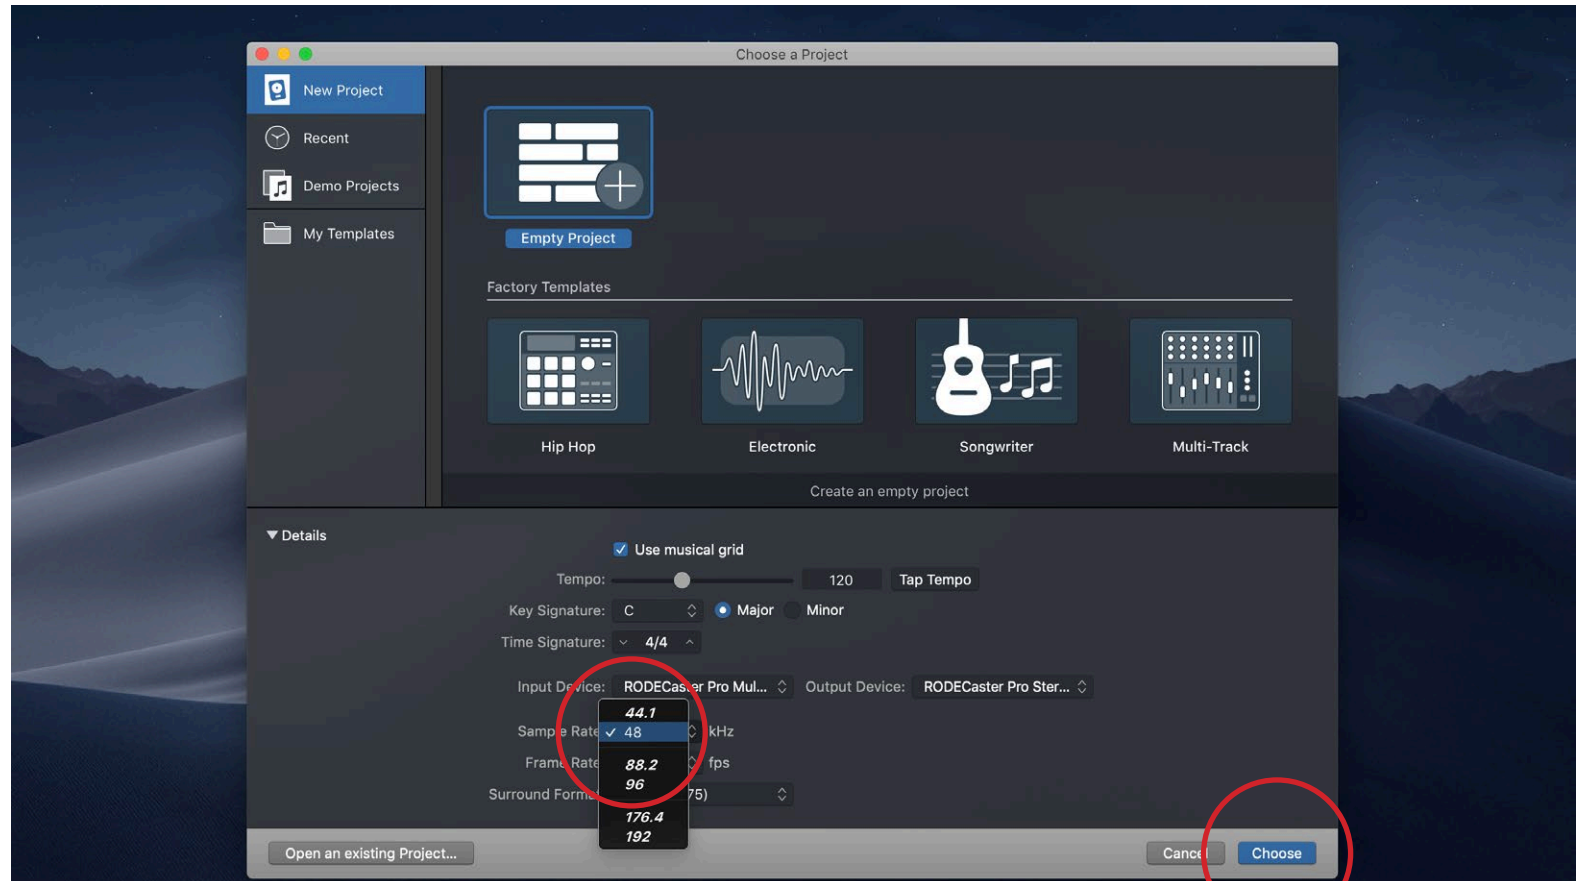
Choose a Project

New Project

Recent

Demo Projects

My Templates

Empty Project

Factory Templates

Hip Hop

Electronic

Songwriter

Multi-Track

Create an empty project

▼ Details

Use musical grid

Tempo: 120 Tap Tempo

Key Signature: C Major Minor

Time Signature: 4/4

Input Device: RODECaster Pro Mul... Output Device: RODECaster Pro Ster...

Sample Rate 44.1 ✓ 48 kHz

Frame Rate 88.2 96 fps

Surround Format 176.4 192 75)

Open an existing Project...

Cancel Choose